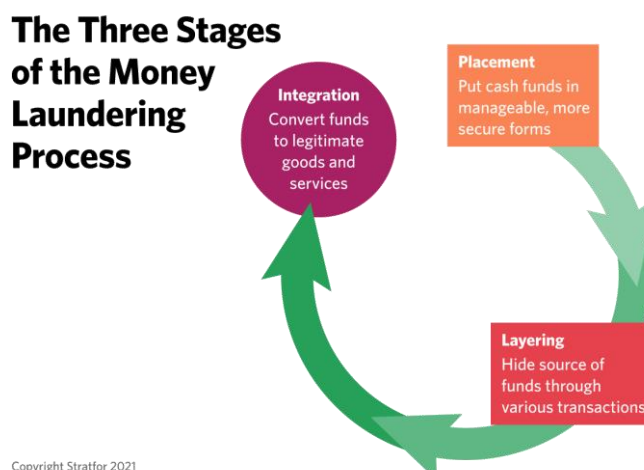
The Three Stages of the Money Laundering Process

Integration
Convert funds to legitimate goods and services

Placement
Put cash funds in manageable, more secure forms

Layering
Hide source of funds through various transactions

Copyright Stratfor 2021